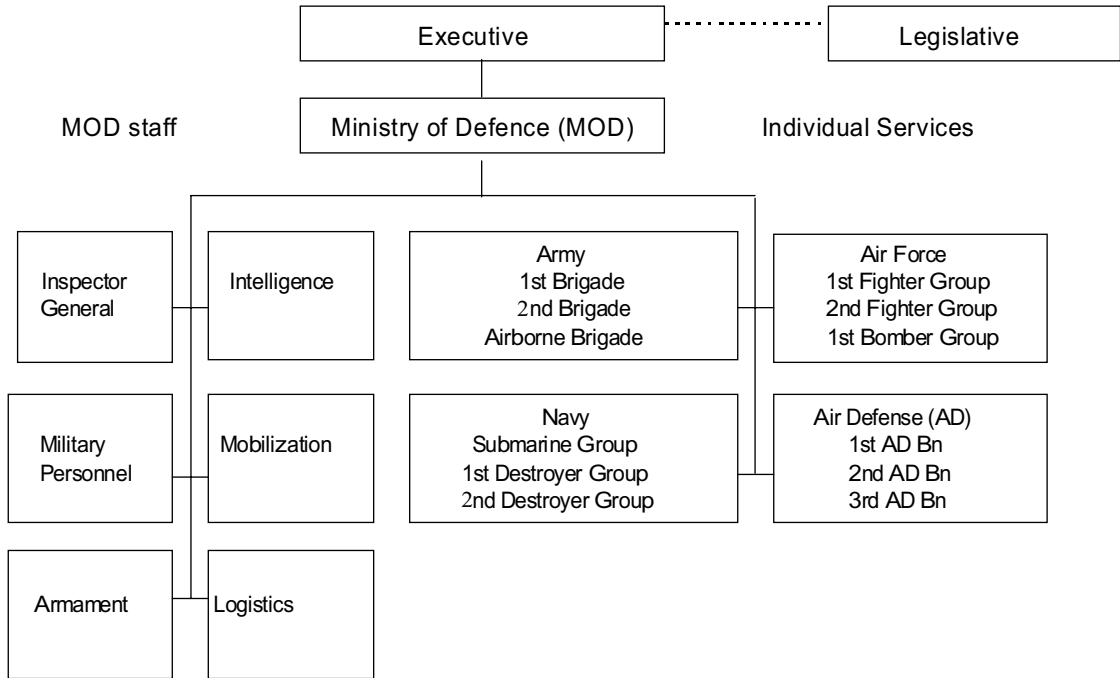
Executive

Legislative

MOD staff

Ministry of Defence (MOD)

Individual Services

Inspector General

Intelligence

Army
1st Brigade
2nd Brigade
Airborne Brigade

Air Force
1st Fighter Group
2nd Fighter Group
1st Bomber Group

Military Personnel

Mobilization

Navy
Submarine Group
1st Destroyer Group
2nd Destroyer Group

Air Defense (AD)
1st AD Bn
2nd AD Bn
3rd AD Bn

Armament

Logistics